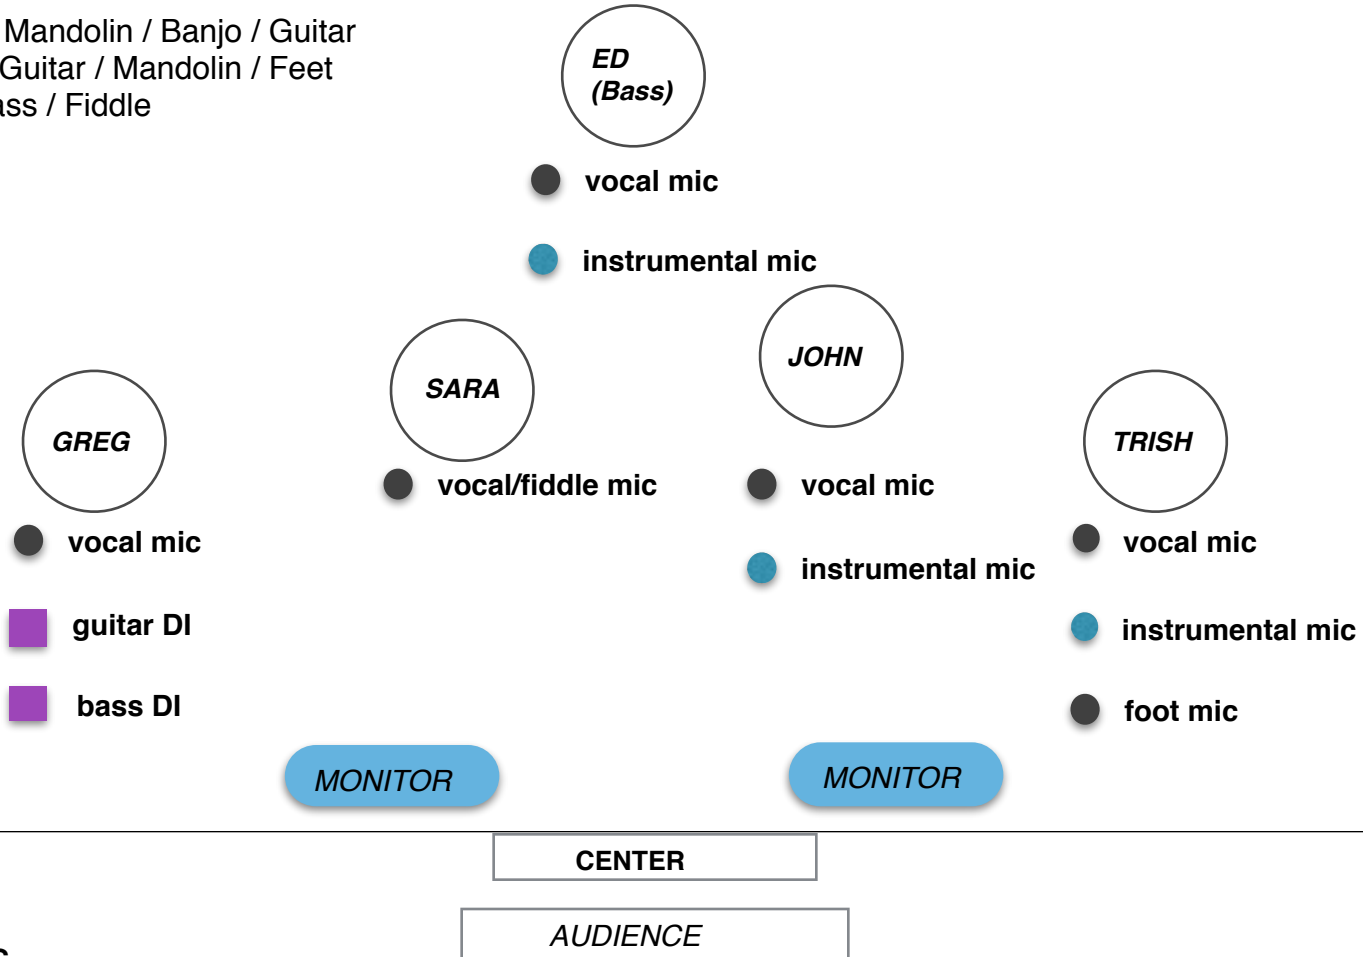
Mandolin / Banjo / Guitar
Guitar / Mandolin / Feet
ass / Fiddle

ED (Bass)

vocal mic

instrumental mic

SARA

JOHN

GREG

TRISH

vocal/fiddle mic

vocal mic

vocal mic

instrumental mic

vocal mic

guitar DI

instrumental mic

bass DI

foot mic

MONITOR

MONITOR

CENTER

AUDIENCE